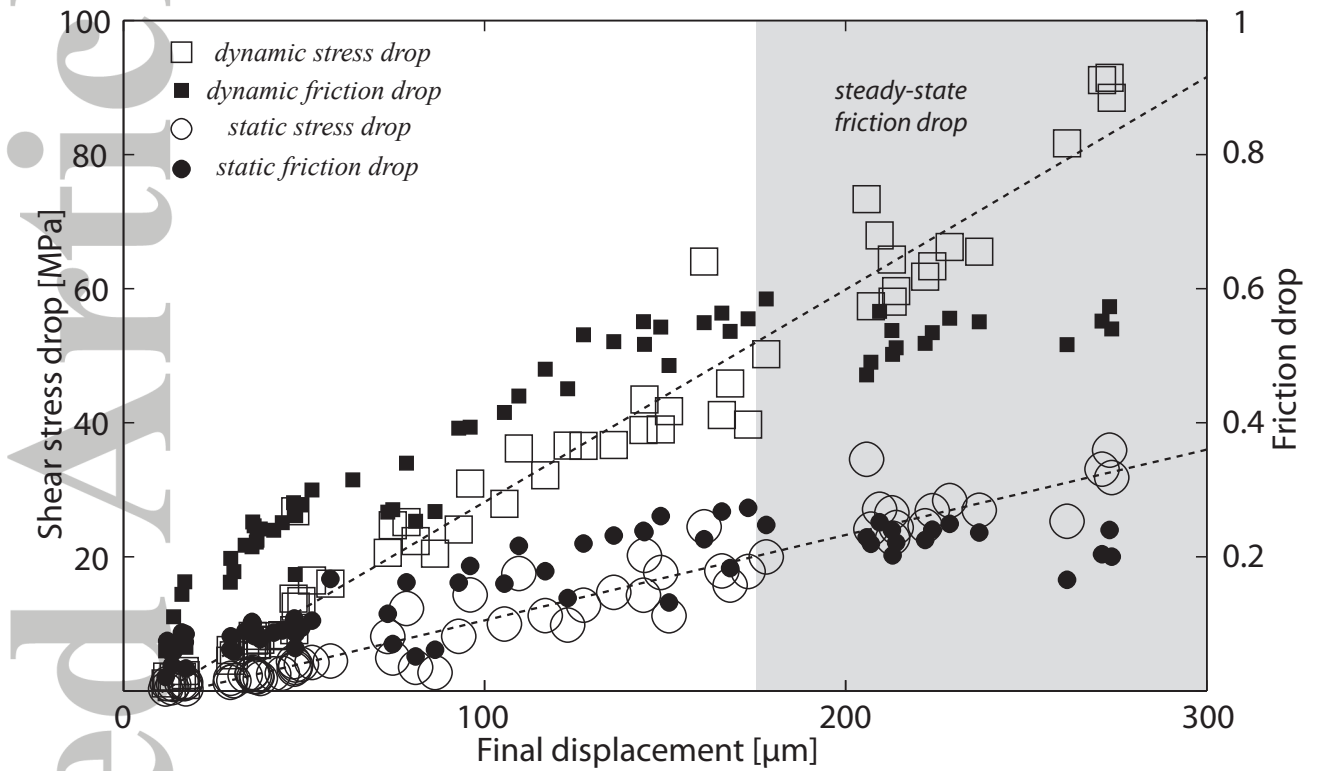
dynamic stress drop
dynamic friction drop
static stress drop
static friction drop

steady-state friction drop

Shear stress drop [MPa]
100
80
60
40
20
0

Friction drop
1
0.8
0.6
0.4
0.2

0
100
200
300
Final displacement [μm]